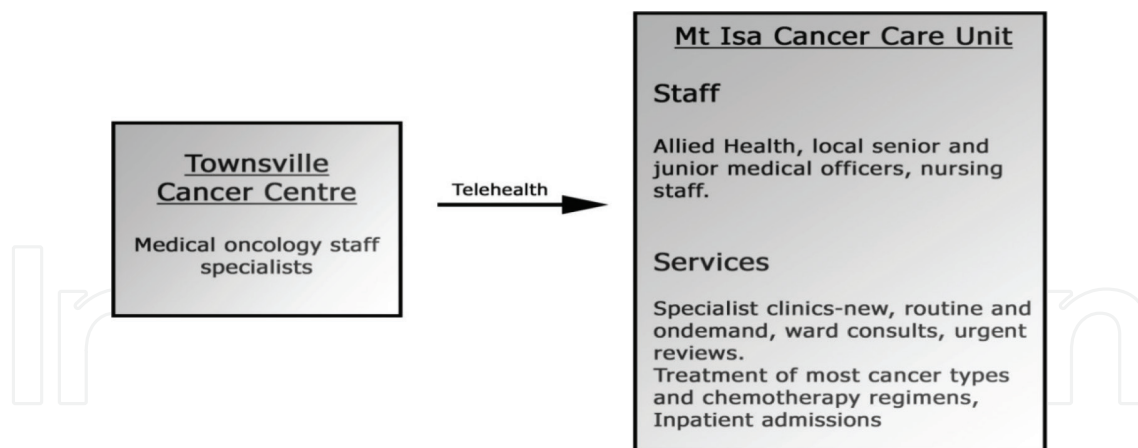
Townsville Cancer Centre

Medical oncology staff specialists

Telehealth

Mt Isa Cancer Care Unit

Staff

Allied Health, local senior and junior medical officers, nursing staff.

Services

Specialist clinics-new, routine and ondemand, ward consults, urgent reviews.
Treatment of most cancer types and chemotherapy regimens, Inpatient admissions